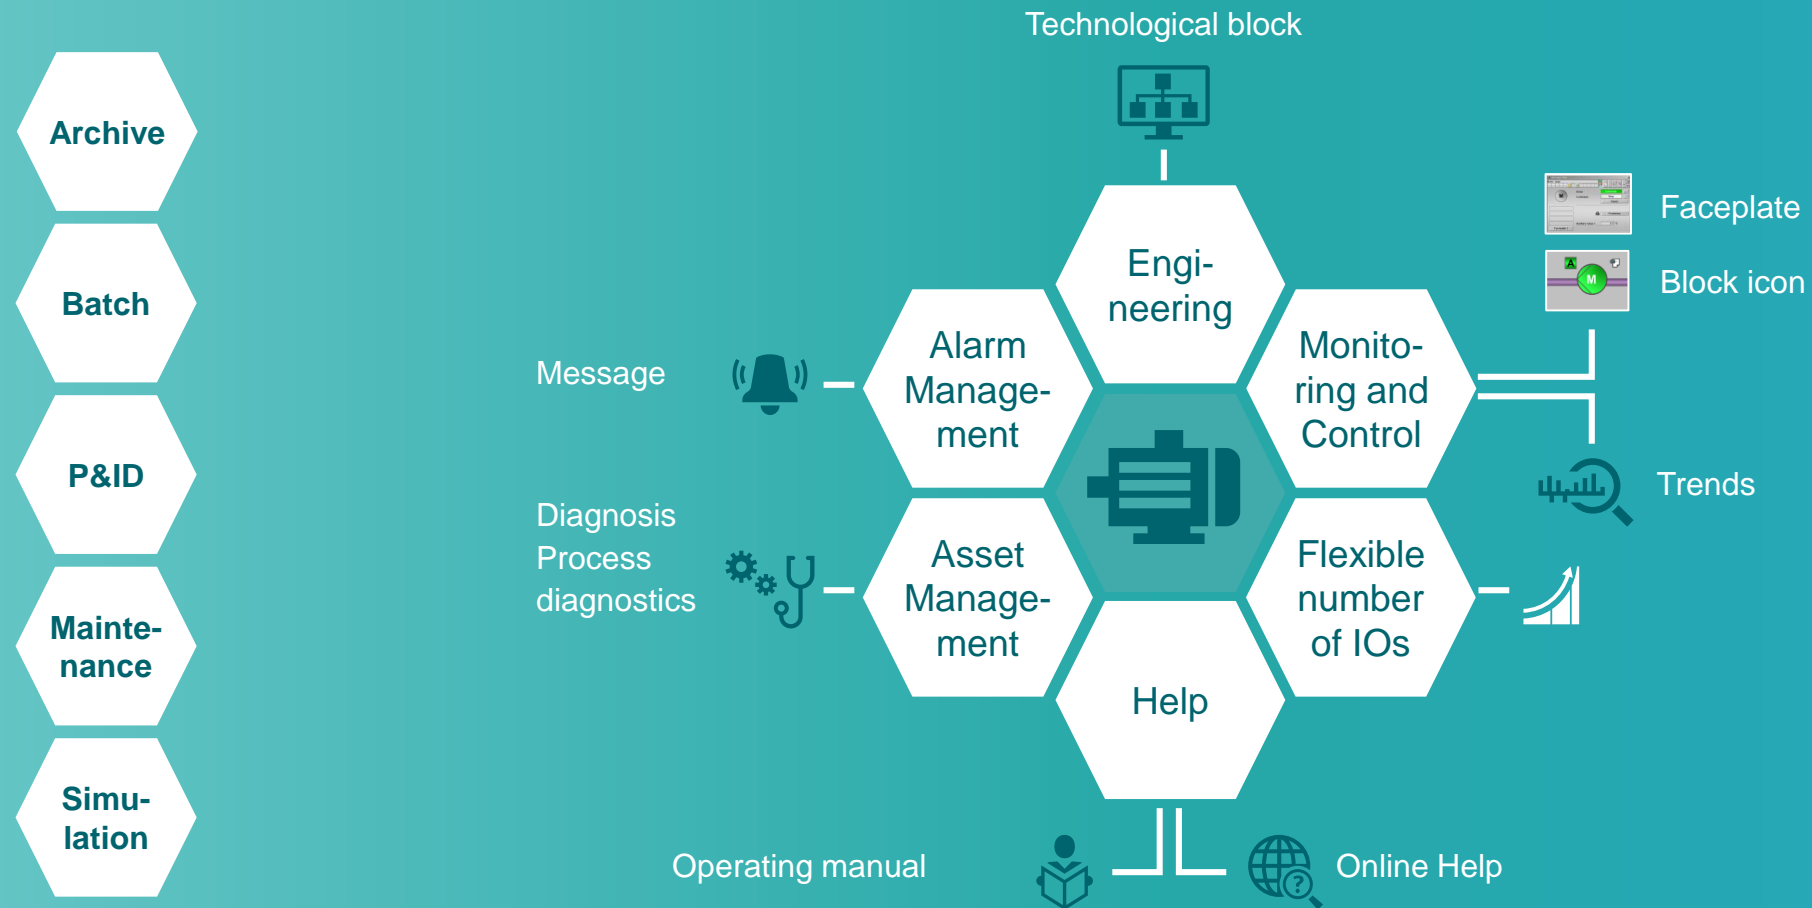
Archive

Batch

P&ID

Mainte-nance

Simu-lation

Technological block

Engi-neering

Alarm Manage-ment

Monito-ring and Control

Asset Manage-ment

Flexible number of IOs

Help

Message

Diagnosis
Process diagnostics

Faceplate

Block icon

Trends

Operating manual

Online Help